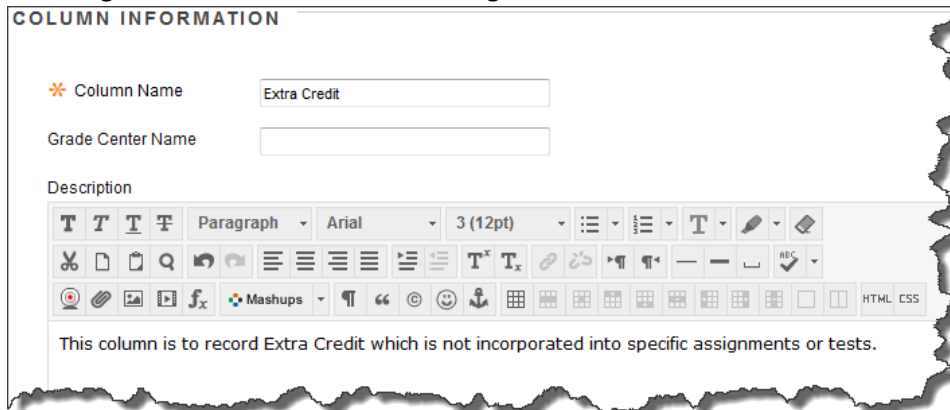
COLUMN INFORMATION

* Column Name Extra Credit

Grade Center Name

Description

T T T T Paragraph Arial 3 (12pt)

Mashups ¶ “ © HTML CSS

This column is to record Extra Credit which is not incorporated into specific assignments or tests.